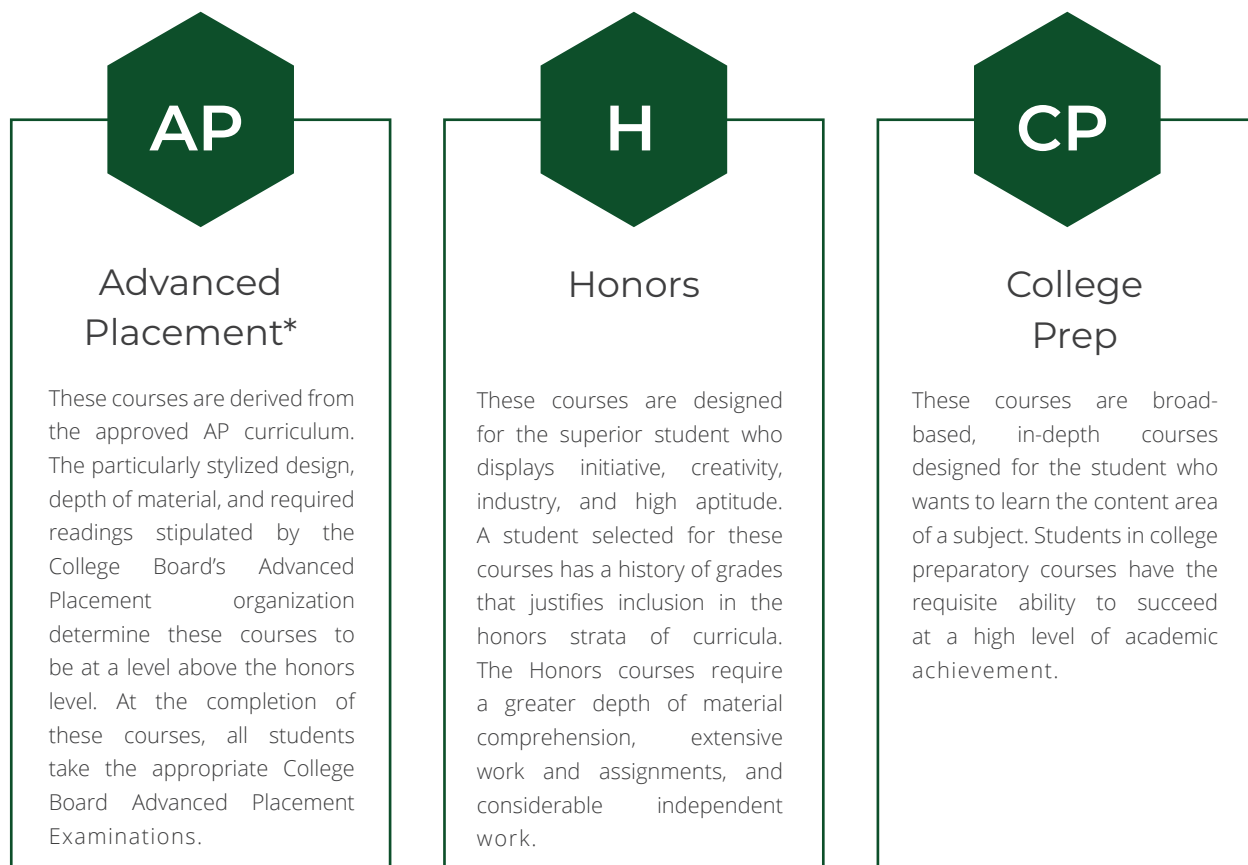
AP

Advanced Placement*

These courses are derived from the approved AP curriculum. The particularly stylized design, depth of material, and required readings stipulated by the College Board's Advanced Placement organization determine these courses to be at a level above the honors level. At the completion of these courses, all students take the appropriate College Board Advanced Placement Examinations.

H

Honors

These courses are designed for the superior student who displays initiative, creativity, industry, and high aptitude. A student selected for these courses has a history of grades that justifies inclusion in the honors strata of curricula. The Honors courses require a greater depth of material comprehension, extensive work and assignments, and considerable independent work.

CP

College Prep

These courses are broad-based, in-depth courses designed for the student who wants to learn the content area of a subject. Students in college preparatory courses have the requisite ability to succeed at a high level of academic achievement.